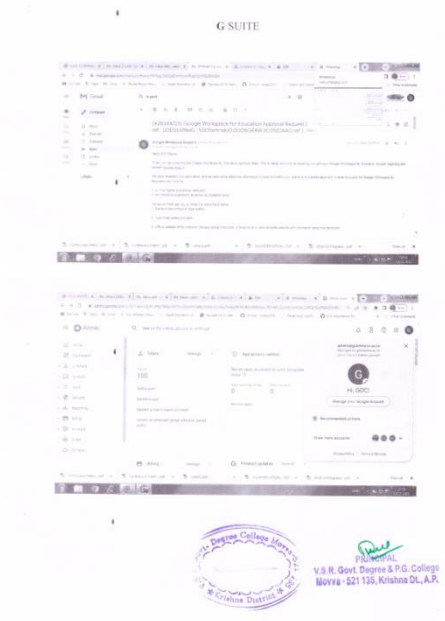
G SUITE

Gmail

Compose

[42654723] Google Workspace for Education Approval Request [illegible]

Admin

100

Manage your Google Account

Degree College Movva

Krishna District

PRINCIPAL
V.S.R. Govt. Degree & P.G. College
Movva - 521 135, Krishna Dt., A.P.